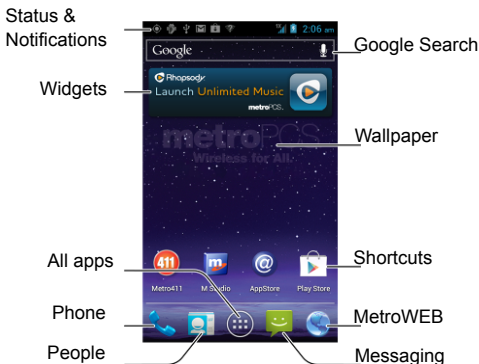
Status & Notifications
2:06 am
Google
Google Search
Widgets
Rhapsody
Launch Unlimited Music
metroPCS.
metroPCS
Wireless for All.
Wallpaper
411
m
@
Metro411
M Studio
AppStore
Play Store
All apps
Shortcuts
Phone
MetroWEB
People
Messaging